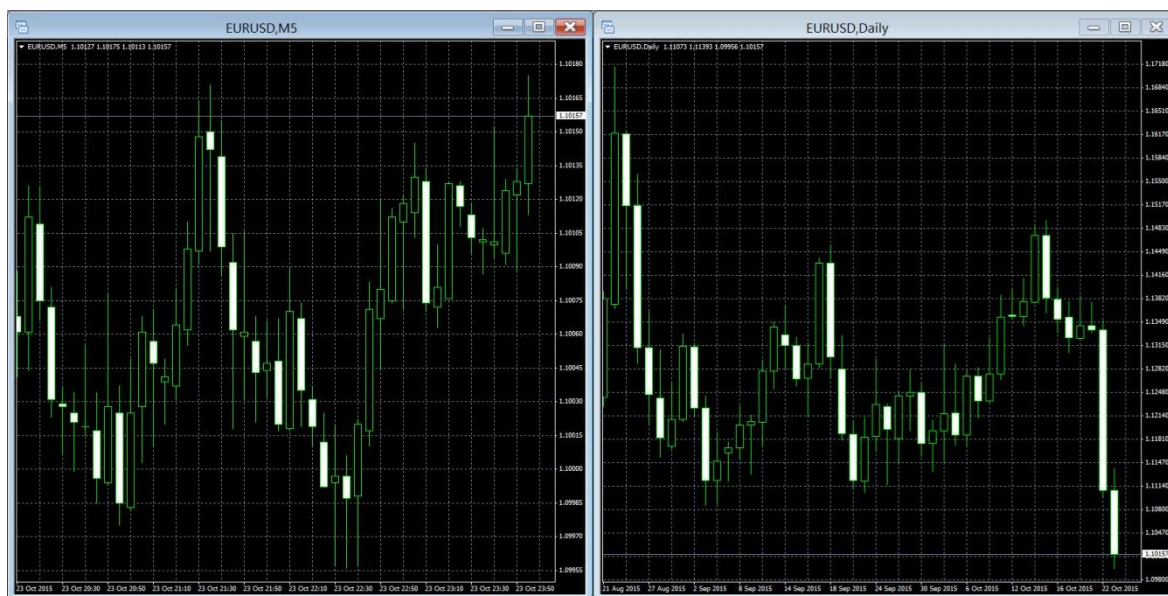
EURUSD,M5

EURUSD,M5 1.10127 1.10175 1.10113 1.10157

1.10180
1.10165
1.10157
1.10150
1.10135
1.10120
1.10105
1.10090
1.10075
1.10060
1.10045
1.10030
1.10015
1.10000
1.09985
1.09970
1.09955

23 Oct 2015 23 Oct 20:30 23 Oct 20:50 23 Oct 21:10 23 Oct 21:30 23 Oct 21:50 23 Oct 22:10 23 Oct 22:30 23 Oct 22:50 23 Oct 23:10 23 Oct 23:30 23 Oct 23:50

EURUSD,Daily

EURUSD,Daily 1.11073 1.11393 1.09956 1.10157

1.17180
1.16840
1.16510
1.16170
1.15840
1.15500
1.15170
1.14830
1.14490
1.14160
1.13820
1.13490
1.13150
1.12820
1.12480
1.12140
1.11810
1.11470
1.11140
1.10800
1.10470
1.10157
1.09800

21 Aug 2015 27 Aug 2015 2 Sep 2015 8 Sep 2015 14 Sep 2015 18 Sep 2015 24 Sep 2015 30 Sep 2015 6 Oct 2015 12 Oct 2015 16 Oct 2015 22 Oct 2015